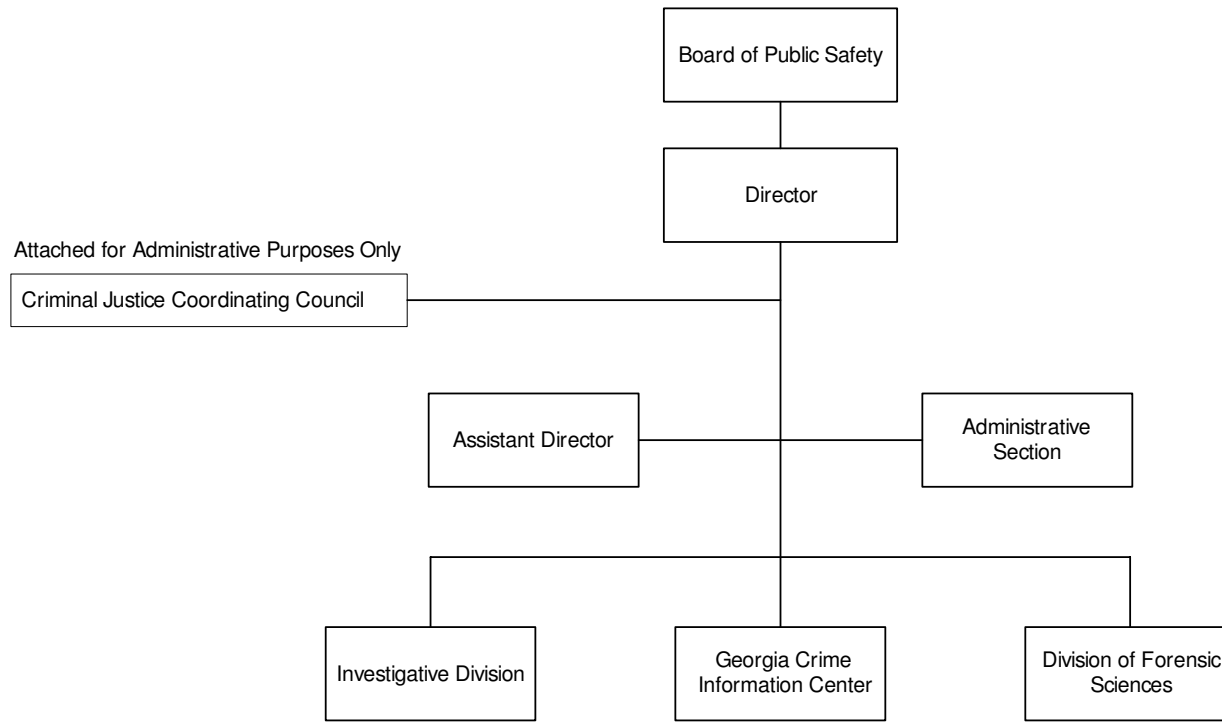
Board of Public Safety

Director

Attached for Administrative Purposes Only

Criminal Justice Coordinating Council

Assistant Director

Administrative Section

Investigative Division

Georgia Crime Information Center

Division of Forensic Sciences